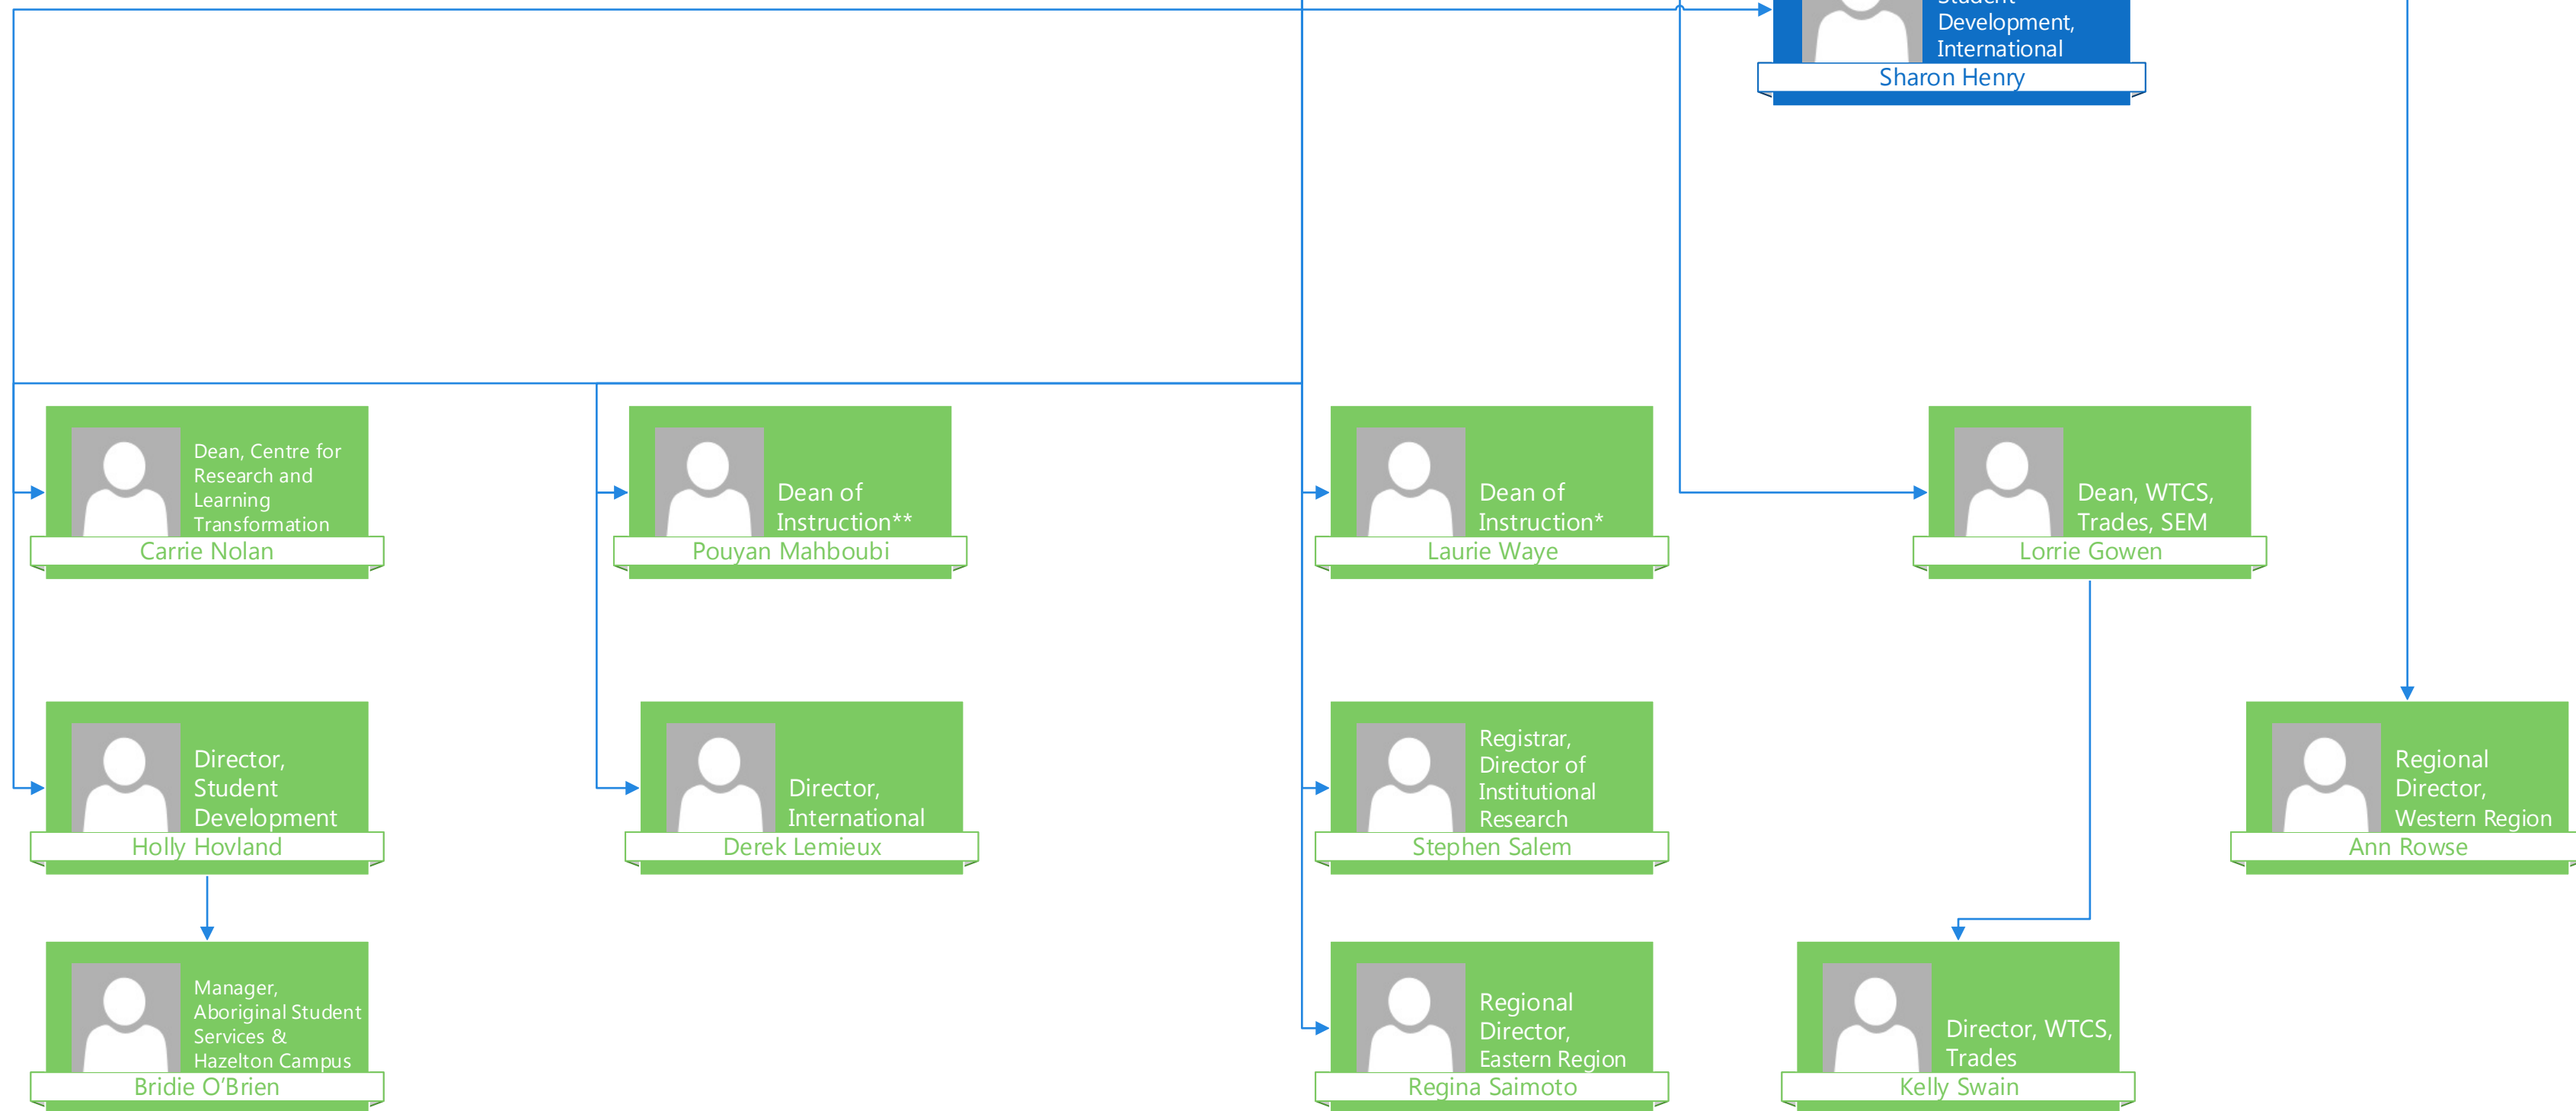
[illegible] Development, International
Sharon Henry

Dean, Centre for Research and Learning Transformation
Carrie Nolan

Dean of Instruction**
Pouyan Mahboubi

Dean of Instruction*
Laurie Waye

Dean, WTCS, Trades, SEM
Lorrie Gowen

Director, Student Development
Holly Hovland

Director, International
Derek Lemieux

Registrar, Director of Institutional Research
Stephen Salem

Regional Director, Western Region
Ann Rowse

Manager, Aboriginal Student Services & Hazelton Campus
Bridie O'Brien

Regional Director, Eastern Region
Regina Saimoto

Director, WTCS, Trades
Kelly Swain